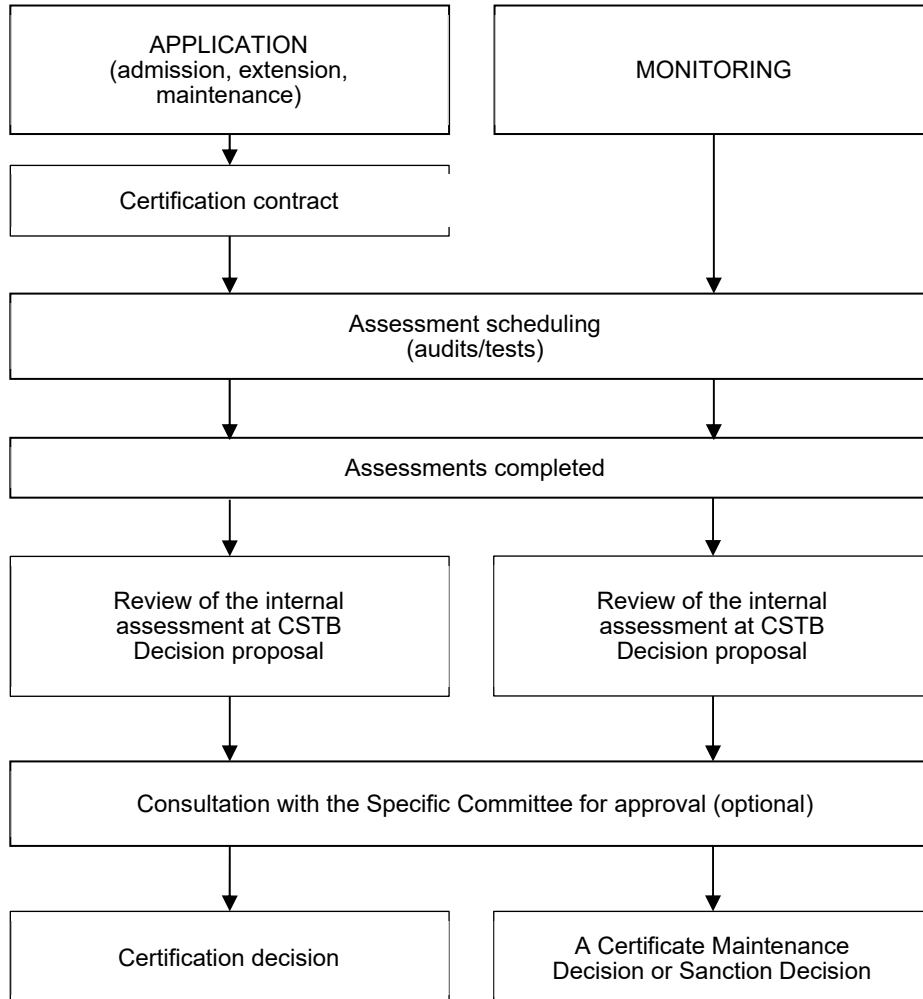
APPLICATION
(admission, extension, maintenance)

MONITORING

Certification contract

Assessment scheduling
(audits/tests)

Assessments completed

Review of the internal assessment at CSTB
Decision proposal

Review of the internal assessment at CSTB
Decision proposal

Consultation with the Specific Committee for approval (optional)

Certification decision

A Certificate Maintenance Decision or Sanction Decision